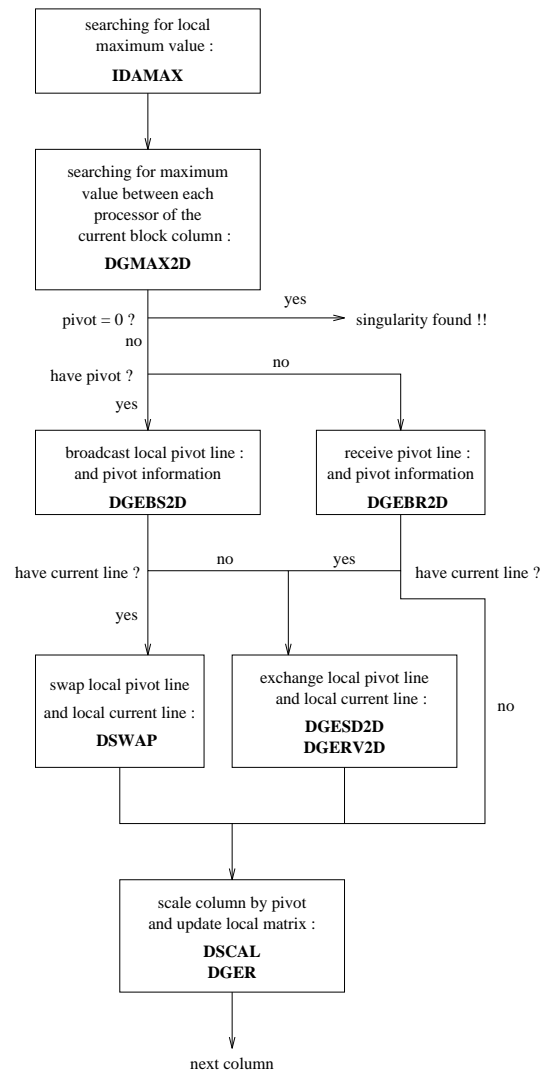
searching for local maximum value :
IDAMAX

searching for maximum value between each processor of the current block column :
DGMAX2D

pivot = 0 ?

yes

singularity found !!

no

have pivot ?

no

yes

broadcast local pivot line : and pivot information
DGEBS2D

receive pivot line : and pivot information
DGEBR2D

have current line ?

no

yes

have current line ?

yes

swap local pivot line and local current line :
DSWAP

exchange local pivot line and local current line :
DGESD2D
DGERV2D

no

scale column by pivot and update local matrix :
DSCAL
DGER

next column